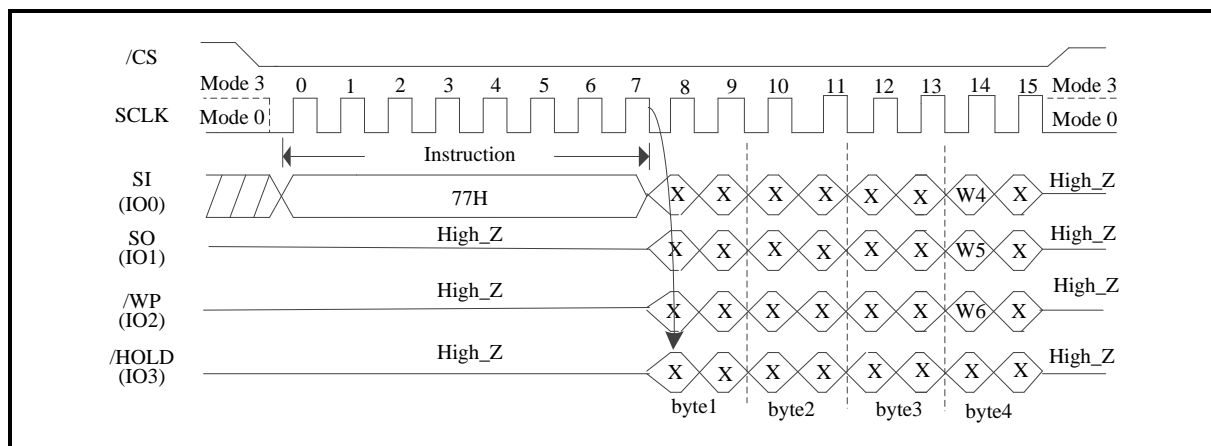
/CS

Mode 3 0 1 2 3 4 5 6 7 8 9 10 11 12 13 14 15 Mode 3

SCLK Mode 0 Mode 0

Instruction

SI (IO0) 77H X X X X X X W4 X High_Z

SO (IO1) High_Z X X X X X X W5 X High_Z

/WP (IO2) High_Z X X X X X X W6 X High_Z

/HOLD (IO3) High_Z X X X X X X X X High_Z

byte1 byte2 byte3 byte4